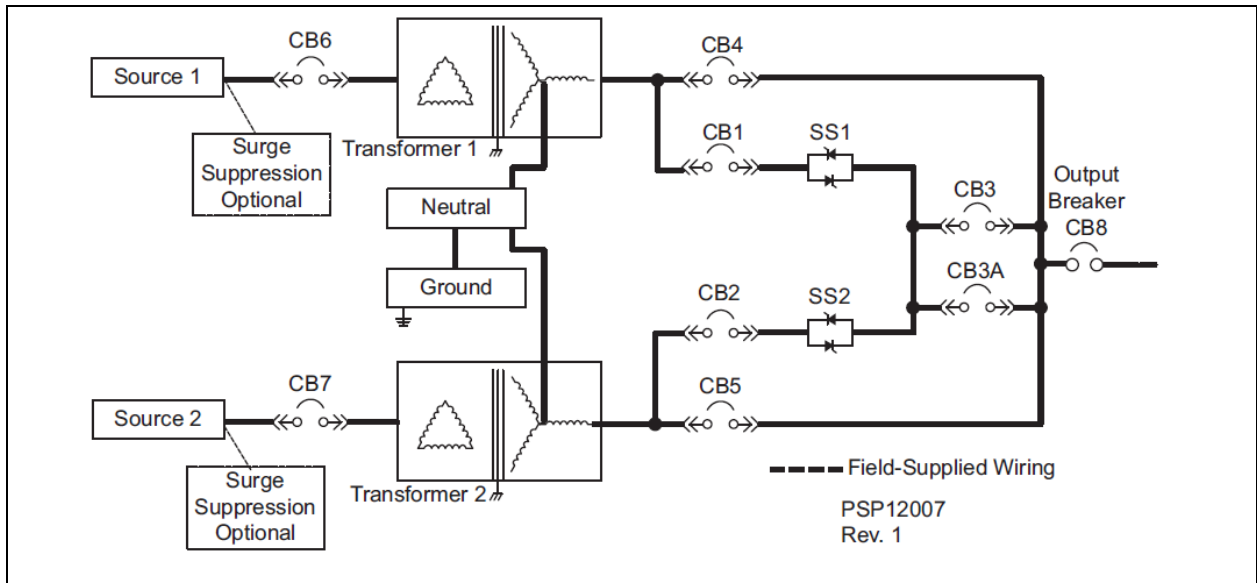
Source 1

CB6

Surge Suppression Optional

Transformer 1

CB4

CB1

SS1

Neutral

Ground

CB3

Output Breaker

CB8

CB3A

CB2

SS2

Source 2

CB7

Surge Suppression Optional

Transformer 2

CB5

Field-Supplied Wiring

PSP12007
Rev. 1